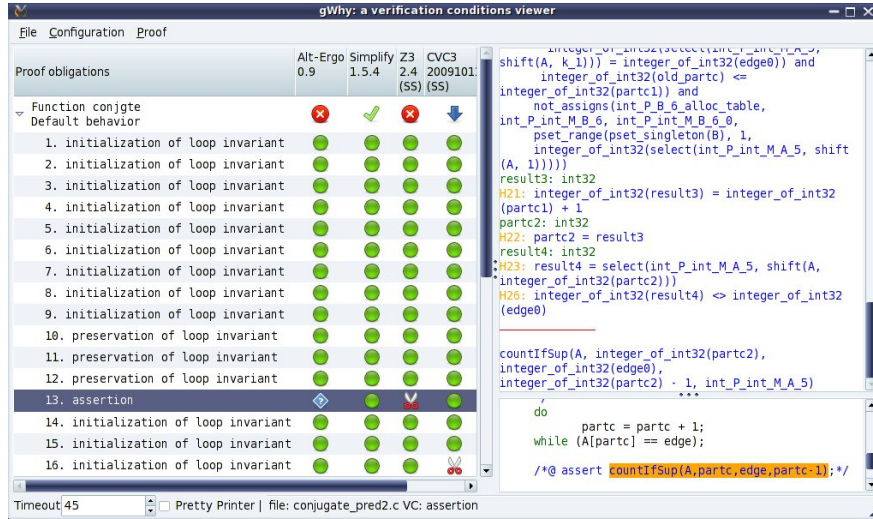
gWhy: a verification conditions viewer

File Configuration Proof

| Proof obligations | Alt-Ergo 0.9 | Simplify 1.5.4 | Z3 2.4 (SS) | CVC3 2009101 (SS) |
|---|---|---|---|---|
| Function conjgte Default behavior | | | | |
| 1. initialization of loop invariant | | | | |
| 2. initialization of loop invariant | | | | |
| 3. initialization of loop invariant | | | | |
| 4. initialization of loop invariant | | | | |
| 5. initialization of loop invariant | | | | |
| 6. initialization of loop invariant | | | | |
| 7. initialization of loop invariant | | | | |
| 8. initialization of loop invariant | | | | |
| 9. initialization of loop invariant | | | | |
| 10. preservation of loop invariant | | | | |
| 11. preservation of loop invariant | | | | |
| 12. preservation of loop invariant | | | | |
| 13. assertion | | | | |
| 14. initialization of loop invariant | | | | |
| 15. initialization of loop invariant | | | | |
| 16. initialization of loop invariant | | | | |

integer_of_int32(select(int_P_int_M_A_5, shift(A, k_1))) = integer_of_int32(edge0)) and integer_of_int32(old_partc) <= integer_of_int32(partc1)) and not_assigns(int_P_B_6_alloc_table, int_P_int_M_B_6, int_P_int_M_B_6_0, pset_range(pset_singleton(B), 1, integer_of_int32(select(int_P_int_M_A_5, shift (A, 1)))))
result3: int32
H21: integer_of_int32(result3) = integer_of_int32 (partc1) + 1
partc2: int32
H22: partc2 = result3
result4: int32
H23: result4 = select(int_P_int_M_A_5, shift(A, integer_of_int32(partc2)))
H26: integer_of_int32(result4) <> integer_of_int32 (edge0)

countIfSup(A, integer_of_int32(partc2), integer_of_int32(edge0), integer_of_int32(partc2) - 1, int_P_int_M_A_5)

do
partc = partc + 1;
while (A[partc] == edge);

/*@ assert countIfSup(A,partc,edge,partc-1);*/

Timeout 45 Pretty Printer | file: conjugate_pred2.c VC: assertion